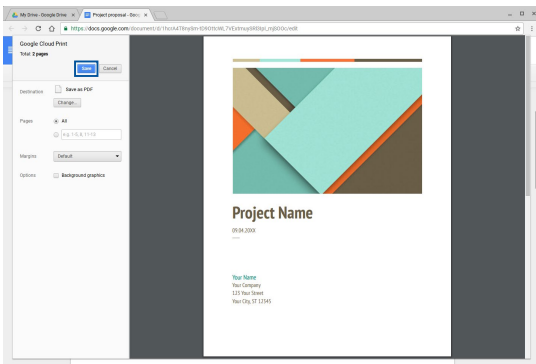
My Drive - Google Drive ×
Project proposal - Goo ×

https://docs.google.com/document/d/1hzIA4T8myIm-IDXOYkWL7VExmuy5R0bjn_mj8O0c/edit

Google Cloud Print
Total: 2 pages

Save
Cancel

Destination
Save as PDF
Change...

Pages
All
e.g. 1-5, 8, 11-13

Margins
Default

Options
Background graphics

Project Name
09.04.20XX

Your Name
Your Company
123 Your Street
Your City, ST 12345